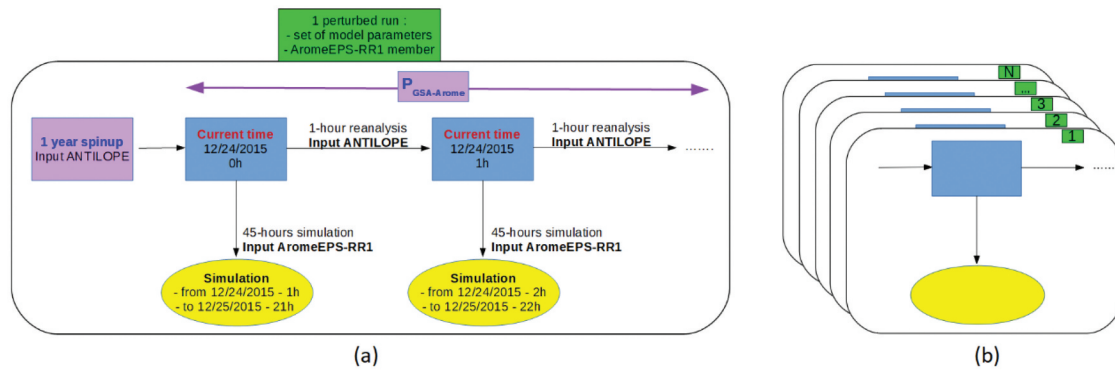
1 perturbed run :
- set of model parameters
- AromeEPS-RR1 member

$P_{GSA\text{-}Arome}$

1 year spinup
Input ANTILOPE

Current time
12/24/2015
0h

1-hour reanalysis
Input ANTILOPE

Current time
12/24/2015
1h

1-hour reanalysis
Input ANTILOPE

……

45-hours simulation
Input AromeEPS-RR1

45-hours simulation
Input AromeEPS-RR1

Simulation
- from 12/24/2015 - 1h
- to 12/25/2015 - 21h

Simulation
- from 12/24/2015 - 2h
- to 12/25/2015 - 22h

(a)

N
...
3
2
1

……

(b)